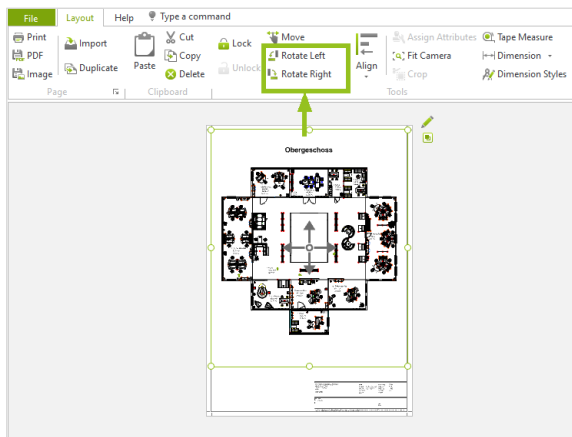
File Layout Help Type a command

Print
PDF
Image
Page

Import
Duplicate

Paste
Cut
Copy
Delete
Clipboard

Lock
Unlock

Move
Rotate Left
Rotate Right

Align

Assign Attributes
Fit Camera
Crop
Tools

Tape Measure
Dimension
Dimension Styles

Obergeschoss